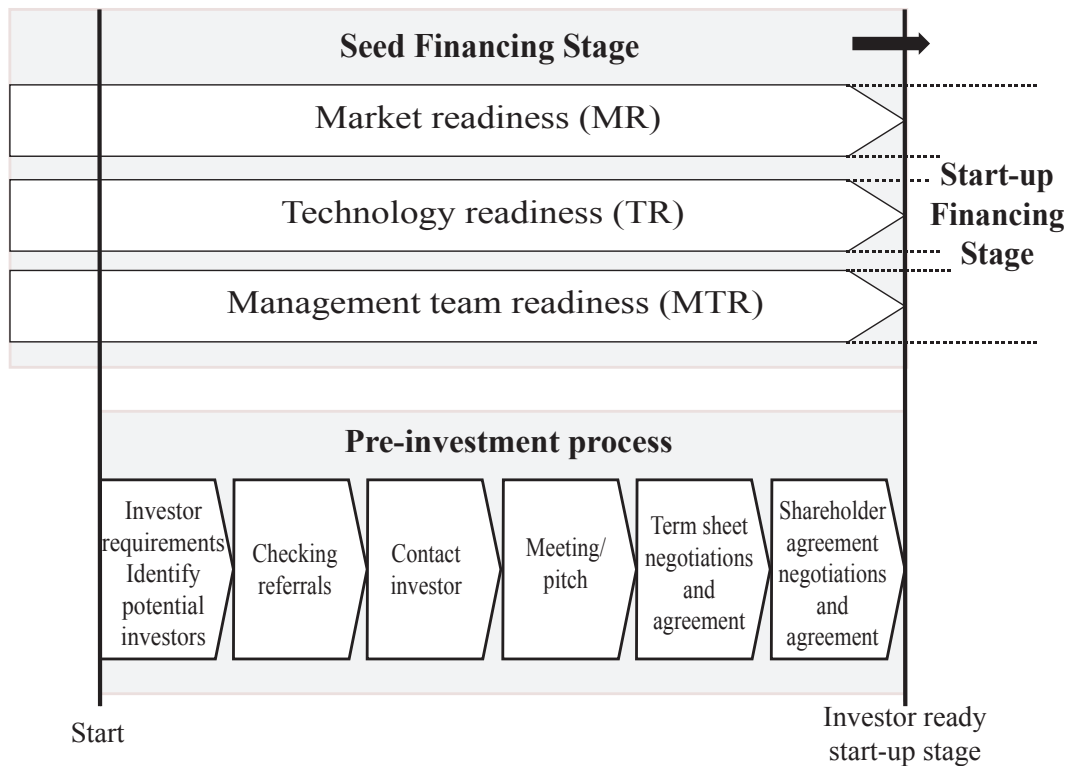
Seed Financing Stage

Market readiness (MR)

Technology readiness (TR)

Management team readiness (MTR)

Start-up Financing Stage

Pre-investment process

Investor requirements Identify potential investors

Checking referrals

Contact investor

Meeting/ pitch

Term sheet negotiations and agreement

Shareholder agreement negotiations and agreement

Start

Investor ready start-up stage